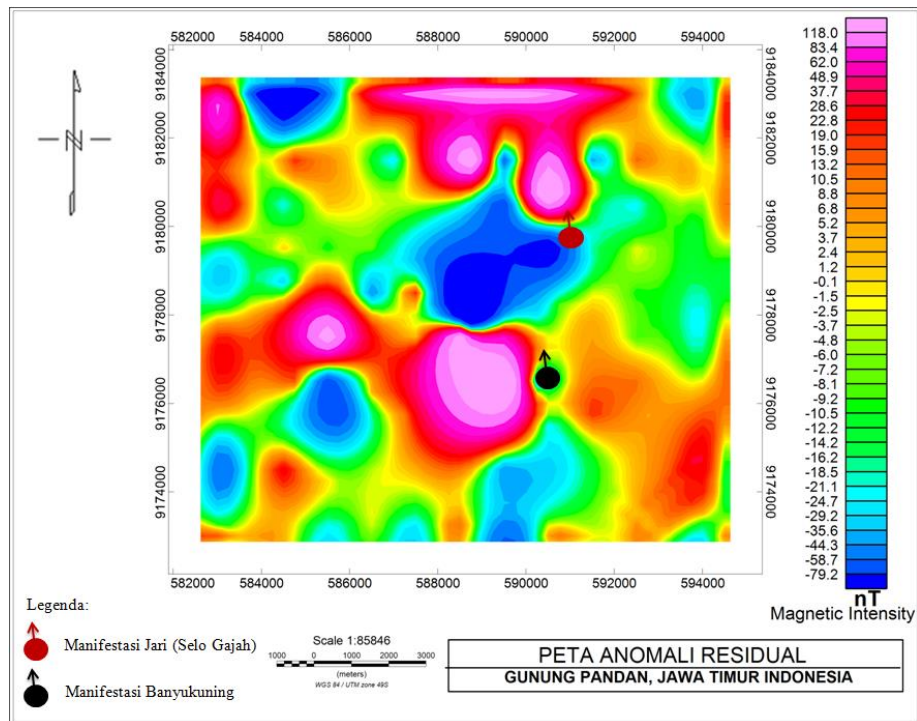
582000 584000 586000 588000 590000 592000 594000

9184000
9182000
9180000
9178000
9176000
9174000

9184000
9182000
9180000
9178000
9176000
9174000

582000 584000 586000 588000 590000 592000 594000

118.0
83.4
62.0
48.9
37.7
28.6
22.8
19.0
15.9
13.2
10.5
8.8
6.8
5.2
3.7
2.4
1.2
-0.1
-1.5
-2.5
-3.7
-4.8
-6.0
-7.2
-8.1
-9.2
-10.5
-12.2
-14.2
-16.2
-18.5
-21.1
-24.7
-29.2
-35.6
-44.3
-58.7
-79.2
nT
Magnetic Intensity

Legenda:

Manifestasi Jari (Selo Gajah)

Manifestasi Banyukuning

Scale 1:85846
1000 0 1000 2000 3000
(meters)
WGS 84 / UTM zone 49S

PETA ANOMALI RESIDUAL
GUNUNG PANDAN, JAWA TIMUR INDONESIA